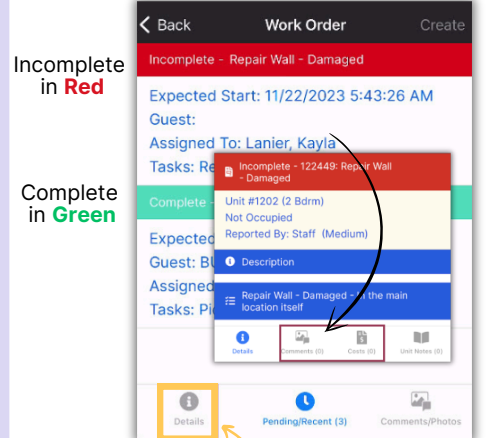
Incomplete in Red

Complete in Green

Back
Work Order
Create

Incomplete - Repair Wall - Damaged

Expected Start: 11/22/2023 5:43:26 AM
Guest:
Assigned To: Lanier, Kayla
Tasks: Re

Complete

Expected
Guest: BU
Assigned
Tasks: Pi

Incomplete - 122449: Repair Wall - Damaged

Unit #1202 (2 Bdrm)
Not Occupied
Reported By: Staff (Medium)

Description

Repair Wall - Damaged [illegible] the main location itself

Details
Comments (0)
Costs (0)
Unit Notes (0)

Details
Pending/Recent (3)
Comments/Photos